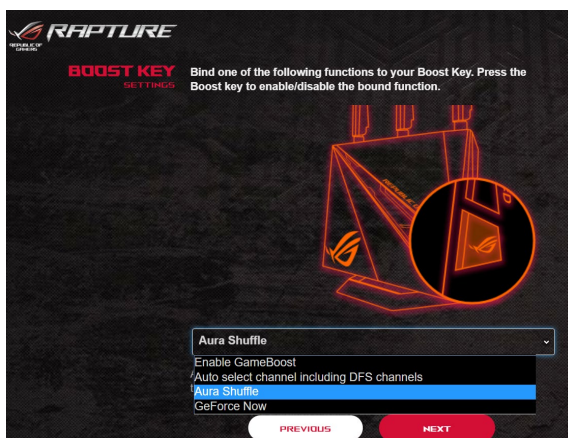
REPUBLIC OF GAMERS

RAPTURE

BOOST KEY
SETTINGS

Bind one of the following functions to your Boost Key. Press the Boost key to enable/disable the bound function.

Aura Shuffle

Enable GameBoost
Auto select channel including DFS channels
Aura Shuffle
GeForce Now

PREVIOUS

NEXT